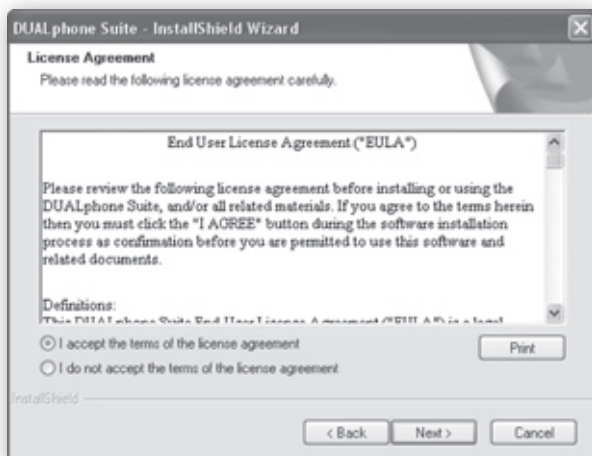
DUALphone Suite - InstallShield Wizard

License Agreement
Please read the following license agreement carefully.

End User License Agreement ("EULA")

Please review the following license agreement before installing or using the DUALphone Suite, and/or all related materials. If you agree to the terms herein then you must click the "I AGREE" button during the software installation process as confirmation before you are permitted to use this software and related documents.

Definitions:
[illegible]

I accept the terms of the license agreement
I do not accept the terms of the license agreement

Print

InstallShield

< Back
Next >
Cancel